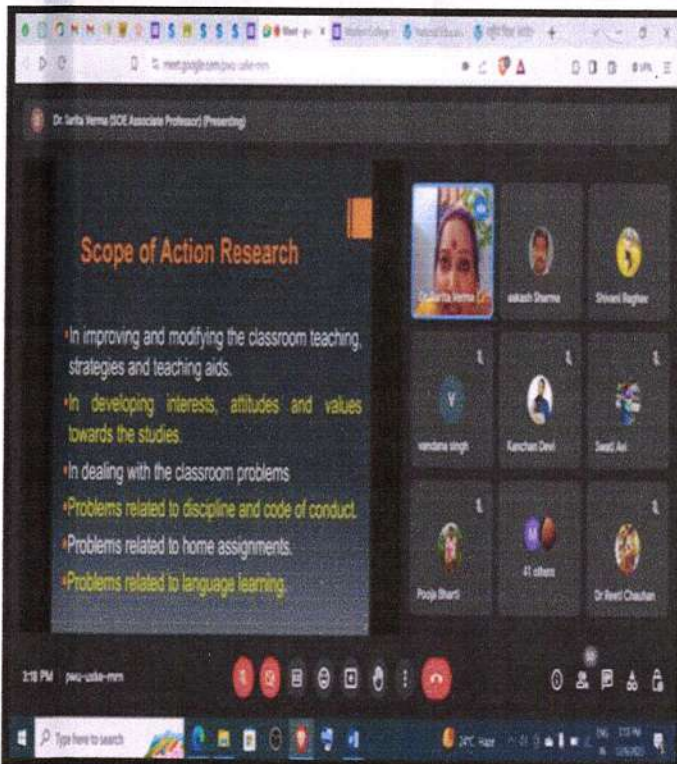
meet.google.com/pwu-uske-mmn

Dr. Sarita Verma (SOE Associate Professor) (Presenting)

Scope of Action Research

•In improving and modifying the classroom teaching, strategies and teaching aids.

•In developing interests, attitudes and values towards the studies.

•In dealing with the classroom problems

•Problems related to discipline and code of conduct.

•Problems related to home assignments.

•Problems related to language learning.

Dr. Sarita Verma

aakash Sharma

Shivani Baghel

vandana singh

Kanchan Devi

Swati Ant

Pooja Bharti

41 others

Dr Reeti Chauhan

3:18 PM pwu-uske-mmn

Type here to search

28°C Haze